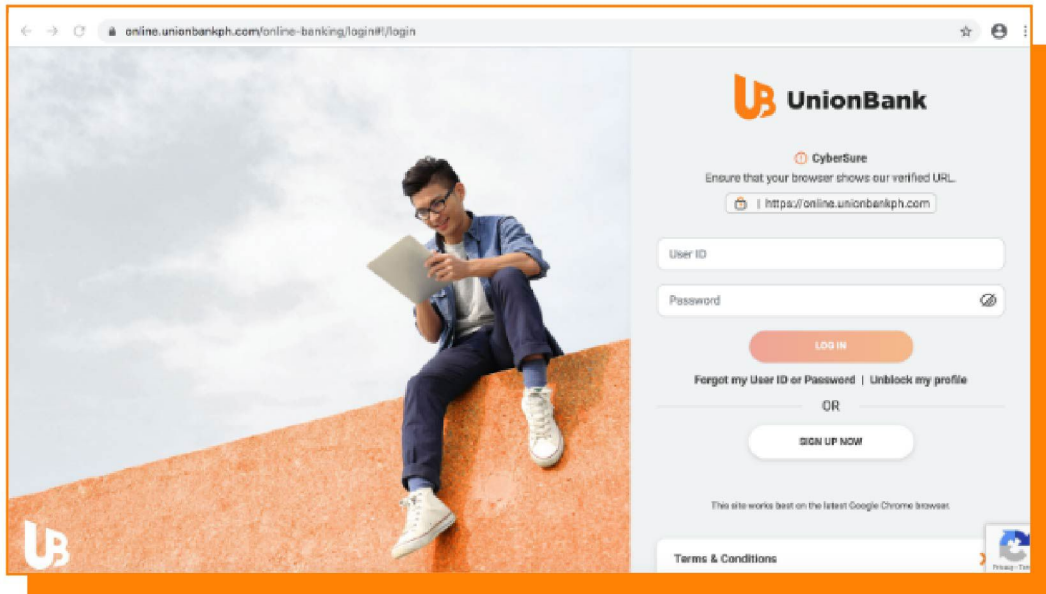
online.unionbankph.com/online-banking/login#!/login

UnionBank

CyberSure
Ensure that your browser shows our verified URL.
| https://online.unionbankph.com

User ID

Password

LOG IN

Forgot my User ID or Password | Unblock my profile

OR

SIGN UP NOW

This site works best on the latest Google Chrome browser.

Terms & Conditions

Privacy - Ter

UB